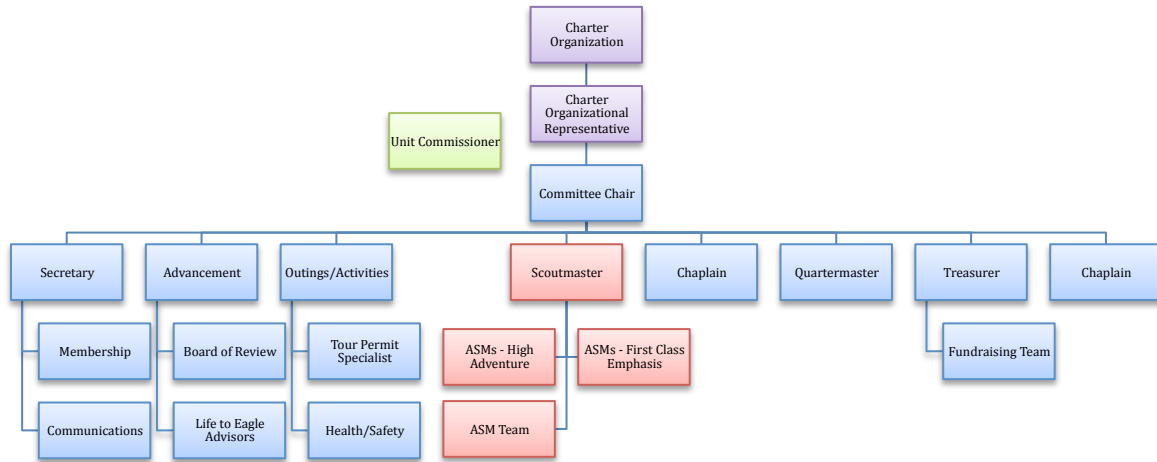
Charter Organization

Charter Organizational Representative

Unit Commissioner

Committee Chair

Secretary

Membership

Communications

Advancement

Board of Review

Life to Eagle Advisors

Outings/Activities

Tour Permit Specialist

Health/Safety

Scoutmaster

ASMs - High Adventure

ASMs - First Class Emphasis

ASM Team

Chaplain

Quartermaster

Treasurer

Fundraising Team

Chaplain